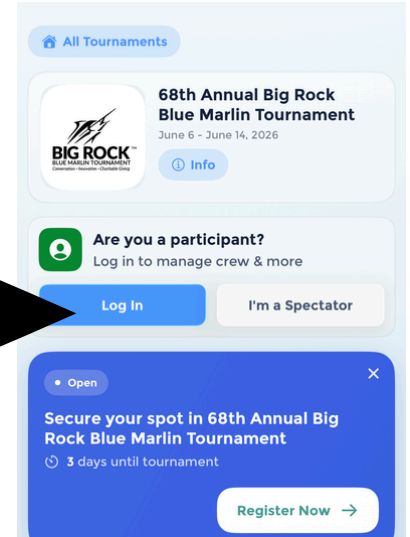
All Tournaments

BIG ROCK
BLUE MARLIN TOURNAMENT
Conservation • Innovation • Charitable Giving

68th Annual Big Rock Blue Marlin Tournament
June 6 - June 14, 2026

Info

Are you a participant?
Log in to manage crew & more

Log In

I'm a Spectator

Open

×

Secure your spot in 68th Annual Big Rock Blue Marlin Tournament

3 days until tournament

Register Now →